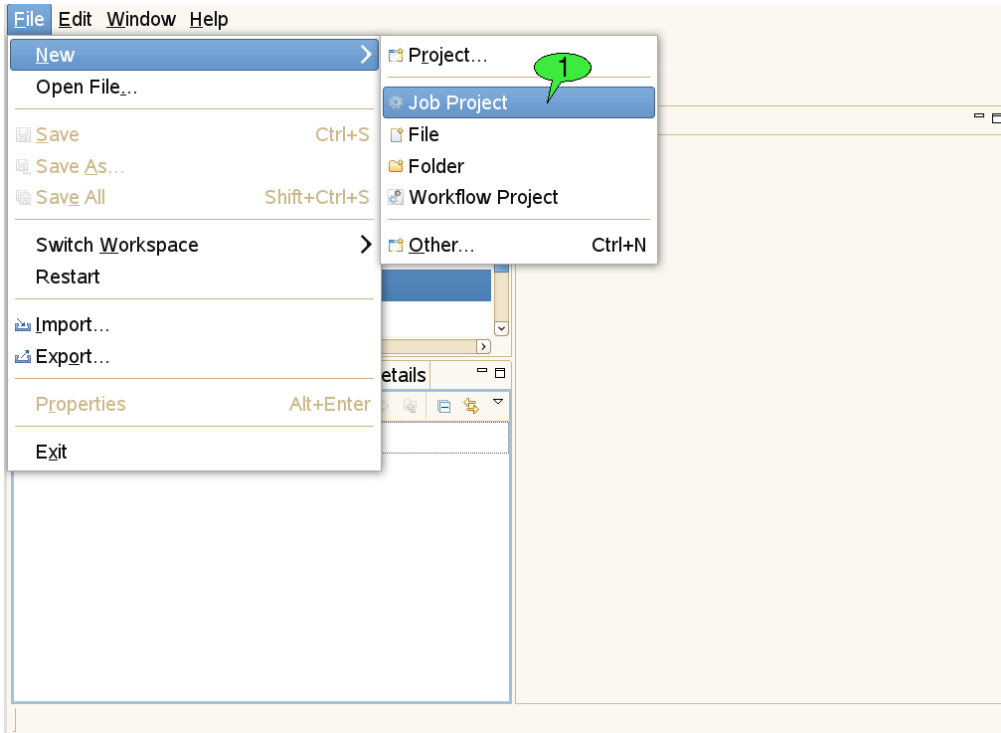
File Edit Window Help

New
Open File...
Save Ctrl+S
Save As...
Save All Shift+Ctrl+S
Switch Workspace
Restart
Import...
Export...
Properties Alt+Enter
Exit

Project...
Job Project
File
Folder
Workflow Project
Other... Ctrl+N

1

etails